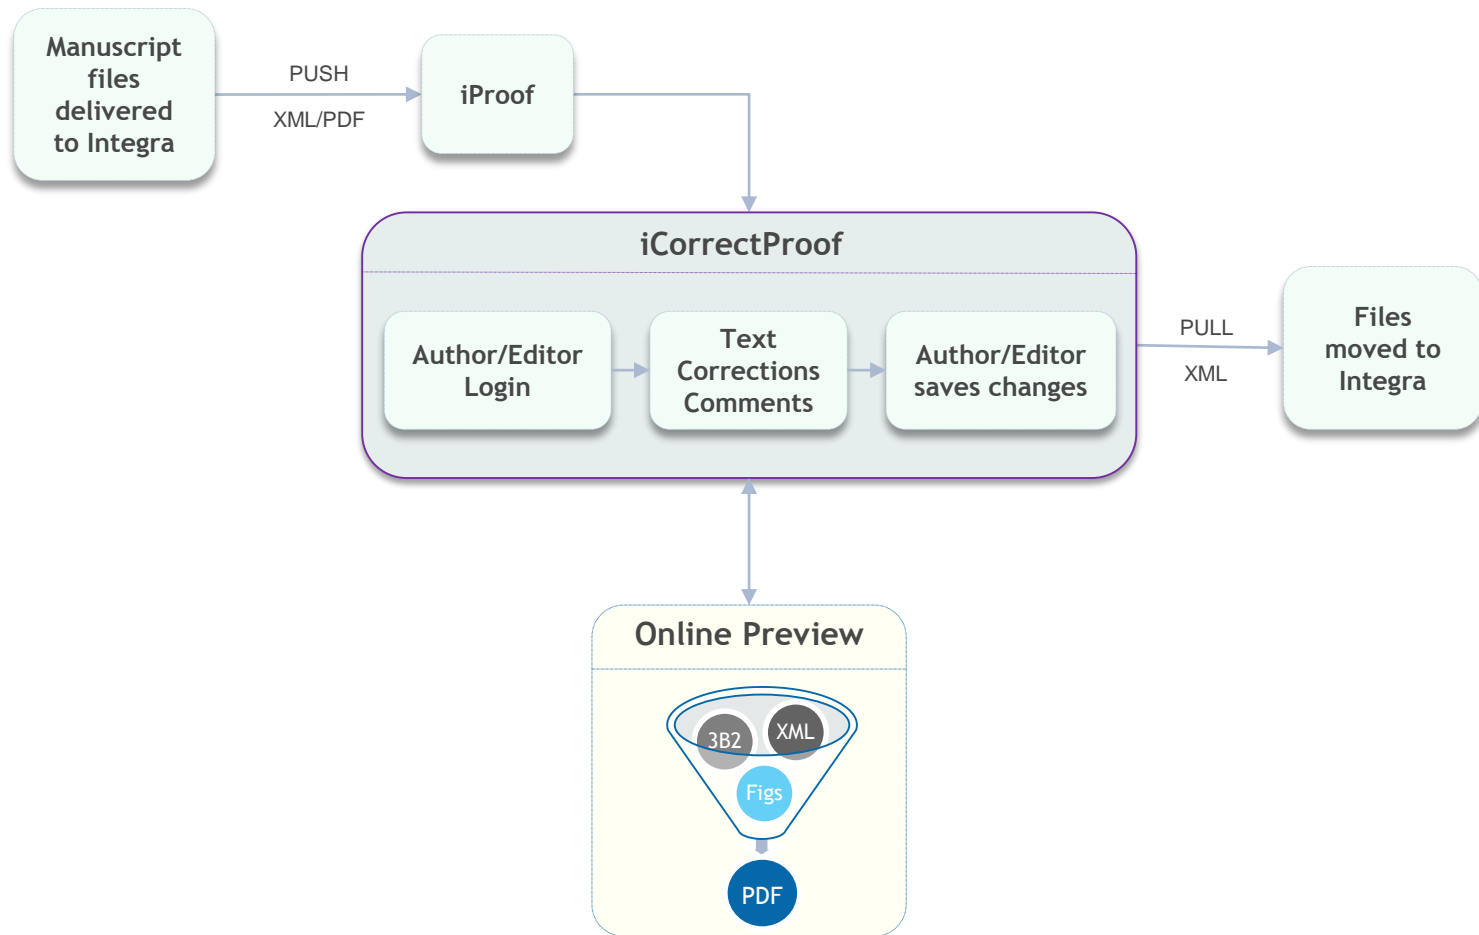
Manuscript files delivered to Integra

PUSH

XML/PDF

iProof

iCorrectProof

Author/Editor Login

Text Corrections Comments

Author/Editor saves changes

PULL

XML

Files moved to Integra

Online Preview

3B2

XML

Figs

PDF